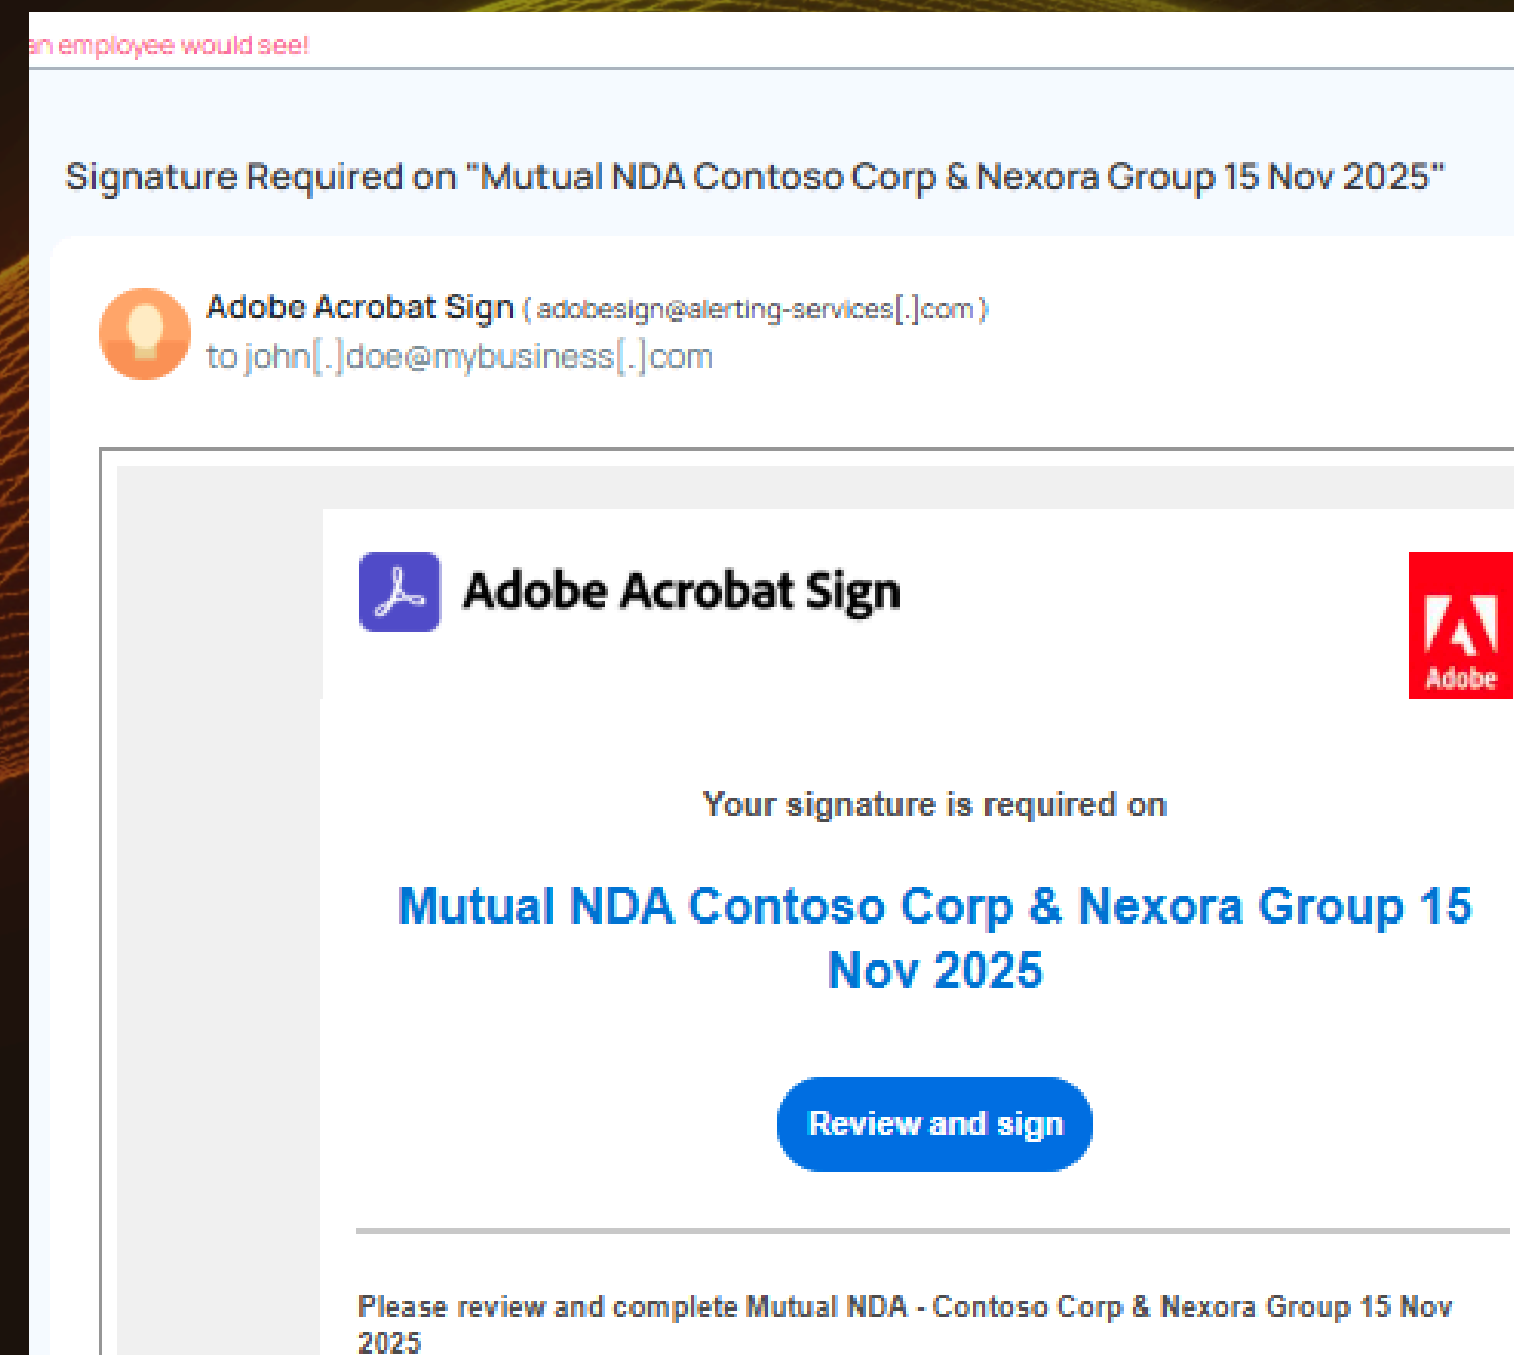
an employee would see!

Signature Required on "Mutual NDA Contoso Corp & Nexora Group 15 Nov 2025"

Adobe Acrobat Sign ( adobesign@alerting-services[.]com )
to john[.]doe@mybusiness[.]com

Adobe Acrobat Sign

Adobe

Your signature is required on

Mutual NDA Contoso Corp & Nexora Group 15 Nov 2025

Review and sign

Please review and complete Mutual NDA - Contoso Corp & Nexora Group 15 Nov 2025